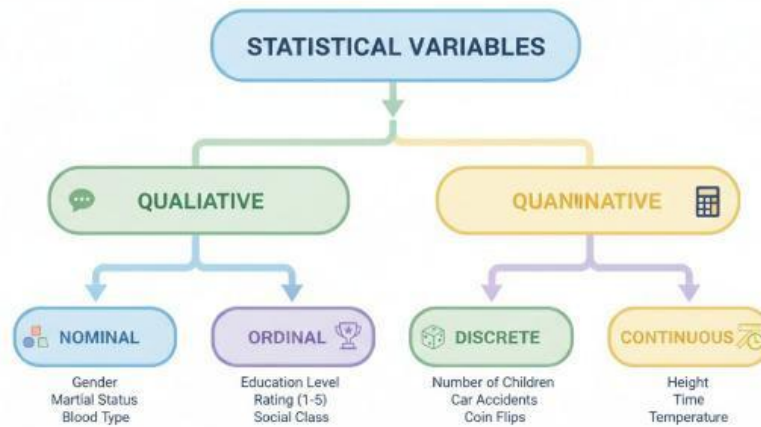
STATISTICAL VARIABLES

QUALIATIVE

QUANIINATIVE

NOMINAL

Gender
Martial Status
Blood Type

ORDINAL

Education Level
Rating (1-5)
Social Class

DISCRETE

Number of Children
Car Accidents
Coin Flips

CONTINUOUS

Height
Time
Temperature